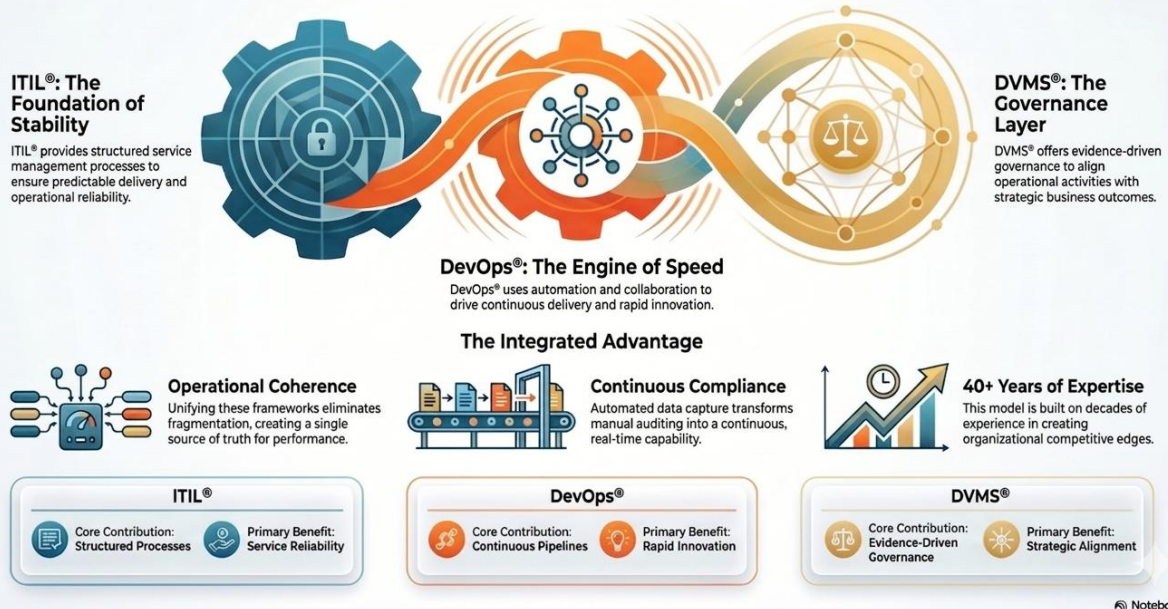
ITIL®: The Foundation of Stability

ITIL® provides structured service management processes to ensure predictable delivery and operational reliability.

DVMS®: The Governance Layer

DVMS® offers evidence-driven governance to align operational activities with strategic business outcomes.

DevOps®: The Engine of Speed

DevOps® uses automation and collaboration to drive continuous delivery and rapid innovation.

The Integrated Advantage

Operational Coherence

Unifying these frameworks eliminates fragmentation, creating a single source of truth for performance.

Continuous Compliance

Automated data capture transforms manual auditing into a continuous, real-time capability.

40+ Years of Expertise

This model is built on decades of experience in creating organizational competitive edges.

ITIL®

Core Contribution: Structured Processes

Primary Benefit: Service Reliability

DevOps®

Core Contribution: Continuous Pipelines

Primary Benefit: Rapid Innovation

DVMS®

Core Contribution: Evidence-Driven Governance

Primary Benefit: Strategic Alignment

Noteb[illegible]